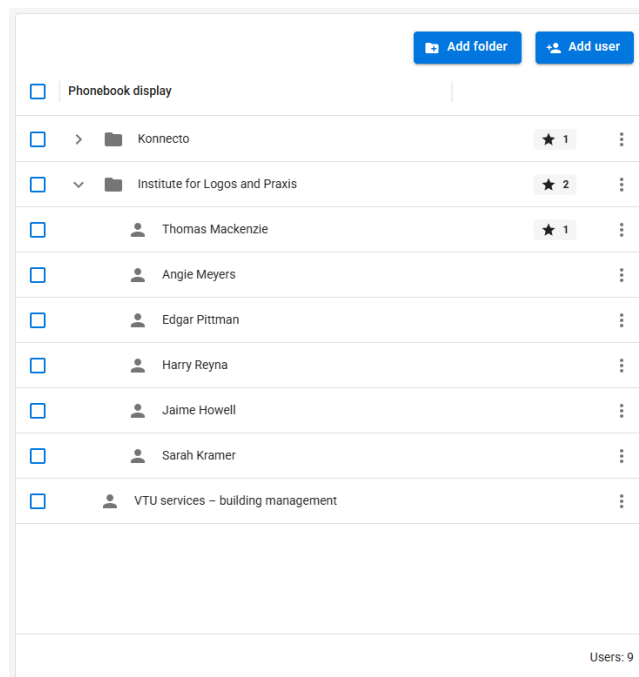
Add folder
Add user

Phonebook display

Konnecto ★ 1
Institute for Logos and Praxis ★ 2
Thomas Mackenzie ★ 1
Angie Meyers
Edgar Pittman
Harry Reyna
Jaime Howell
Sarah Kramer
VTU services – building management

Users: 9